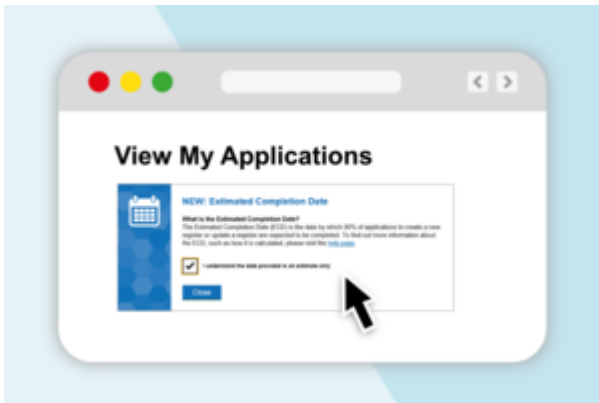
View My Applications

NEW: Estimated Completion Date

What is the Estimated Completion Date?
The Estimated Completion Date (ECD) is the date by which 90% of applications to create a new register or update a register are expected to be completed. To find out more information about the ECD, such as how it is calculated, please visit the help page.

I understand the date provided is an estimate only

Close